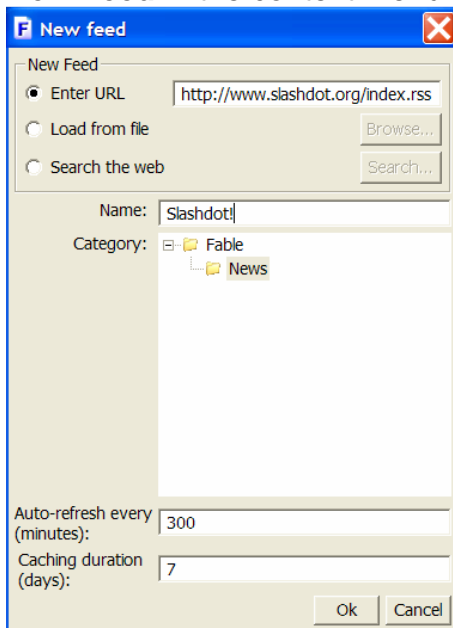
New feed

New Feed

Enter URL http://www.slashdot.org/index.rss

Load from file Browse...

Search the web Search...

Name: Slashdot!

Category: Fable

News

Auto-refresh every (minutes): 300

Caching duration (days): 7

Ok Cancel